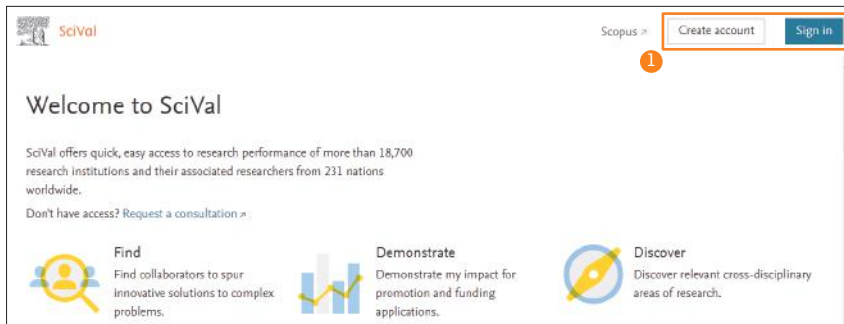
SciVal

Scopus ↗ Create account Sign in

1

Welcome to SciVal

SciVal offers quick, easy access to research performance of more than 18,700 research institutions and their associated researchers from 231 nations worldwide.

Don't have access? Request a consultation ↗

Find
Find collaborators to spur innovative solutions to complex problems.

Demonstrate
Demonstrate my impact for promotion and funding applications.

Discover
Discover relevant cross-disciplinary areas of research.